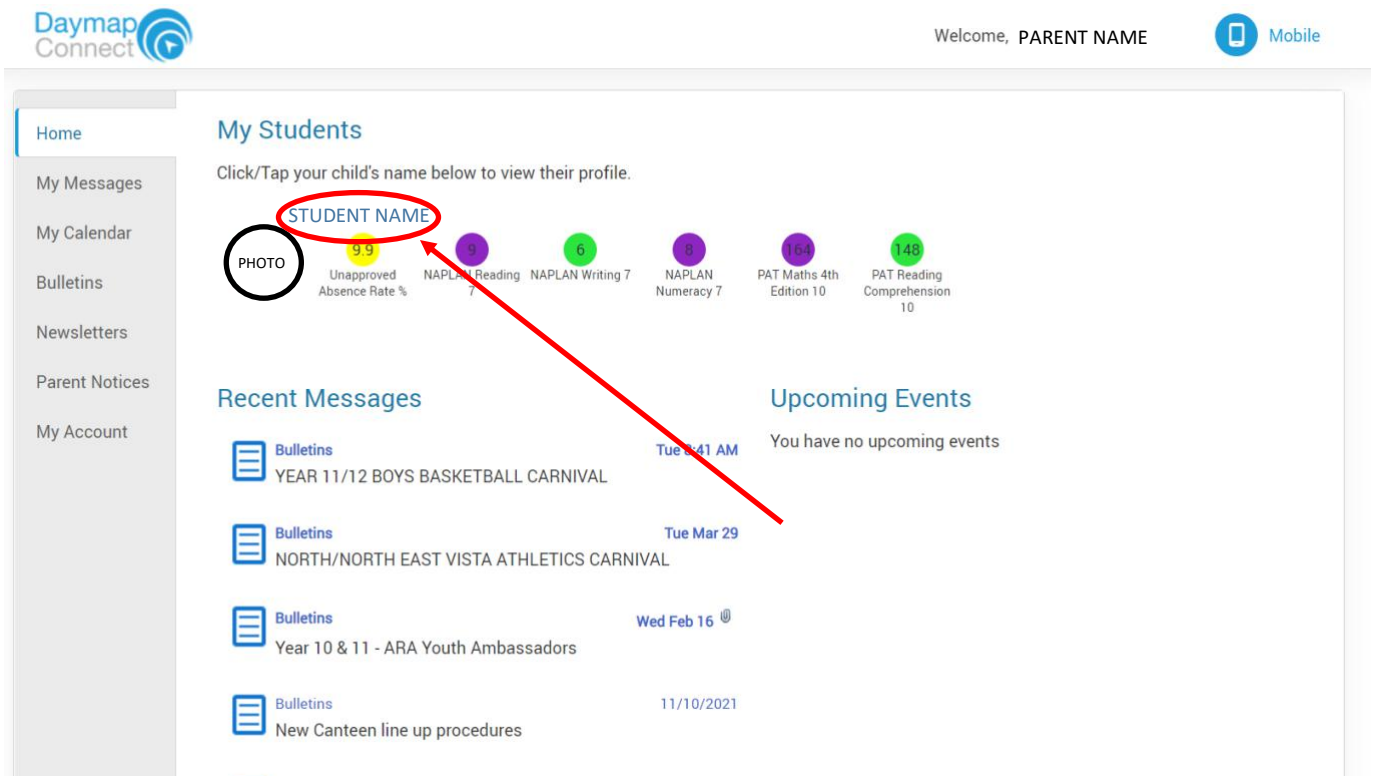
Daymap Connect

Welcome, PARENT NAME

Mobile

Home
My Messages
My Calendar
Bulletins
Newsletters
Parent Notices
My Account

My Students

Click/Tap your child's name below to view their profile.

STUDENT NAME

PHOTO

9.9
Unapproved Absence Rate %

9
NAPLAN Reading 7

6
NAPLAN Writing 7

8
NAPLAN Numeracy 7

164
PAT Maths 4th Edition 10

148
PAT Reading Comprehension 10

Recent Messages

Bulletins
Tue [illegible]:41 AM
YEAR 11/12 BOYS BASKETBALL CARNIVAL

Bulletins
Tue Mar 29
NORTH/NORTH EAST VISTA ATHLETICS CARNIVAL

Bulletins
Wed Feb 16
Year 10 & 11 - ARA Youth Ambassadors

Bulletins
11/10/2021
New Canteen line up procedures

Upcoming Events

You have no upcoming events